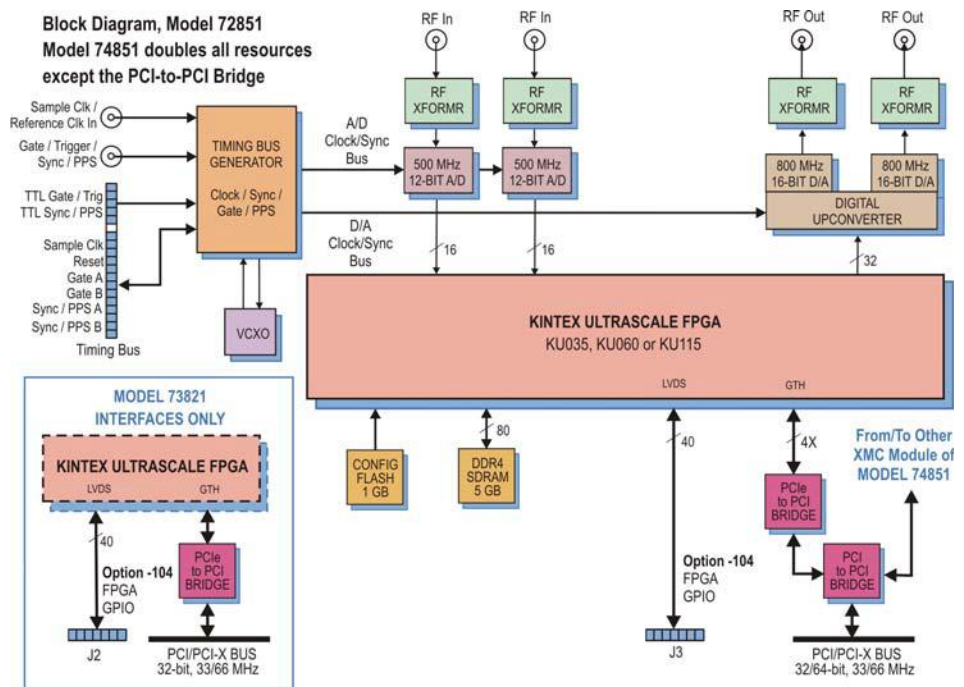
Block Diagram, Model 72851
Model 74851 doubles all resources except the PCI-to-PCI Bridge

RF In
RF In
RF Out
RF Out

RF XFORMR
RF XFORMR
RF XFORMR
RF XFORMR

Sample Clk / Reference Clk In
Gate / Trigger / Sync / PPS
TTL Gate / Trig
TTL Sync / PPS
Sample Clk
Reset
Gate A
Gate B
Sync / PPS A
Sync / PPS B
Timing Bus

TIMING BUS GENERATOR
Clock / Sync / Gate / PPS

A/D Clock/Sync Bus

500 MHz 12-BIT A/D
500 MHz 12-BIT A/D

800 MHz 16-BIT D/A
800 MHz 16-BIT D/A
DIGITAL UPCONVERTER

D/A Clock/Sync Bus

16
16
32

VCXO

KINTEX ULTRASCALE FPGA
KU035, KU060 or KU115
LVDS
GTH

MODEL 73821 INTERFACES ONLY
KINTEX ULTRASCALE FPGA
LVDS
GTH
40
Option -104
FPGA
GPIO
PCIe to PCI BRIDGE
J2
PCI/PCI-X BUS
32-bit, 33/66 MHz

CONFIG FLASH 1 GB
80
DDR4 SDRAM 5 GB

40
Option -104
FPGA
GPIO
J3

4X
PCIe to PCI BRIDGE
From/To Other XMC Module of MODEL 74851
PCI to PCI BRIDGE
PCI/PCI-X BUS
32/64-bit, 33/66 MHz